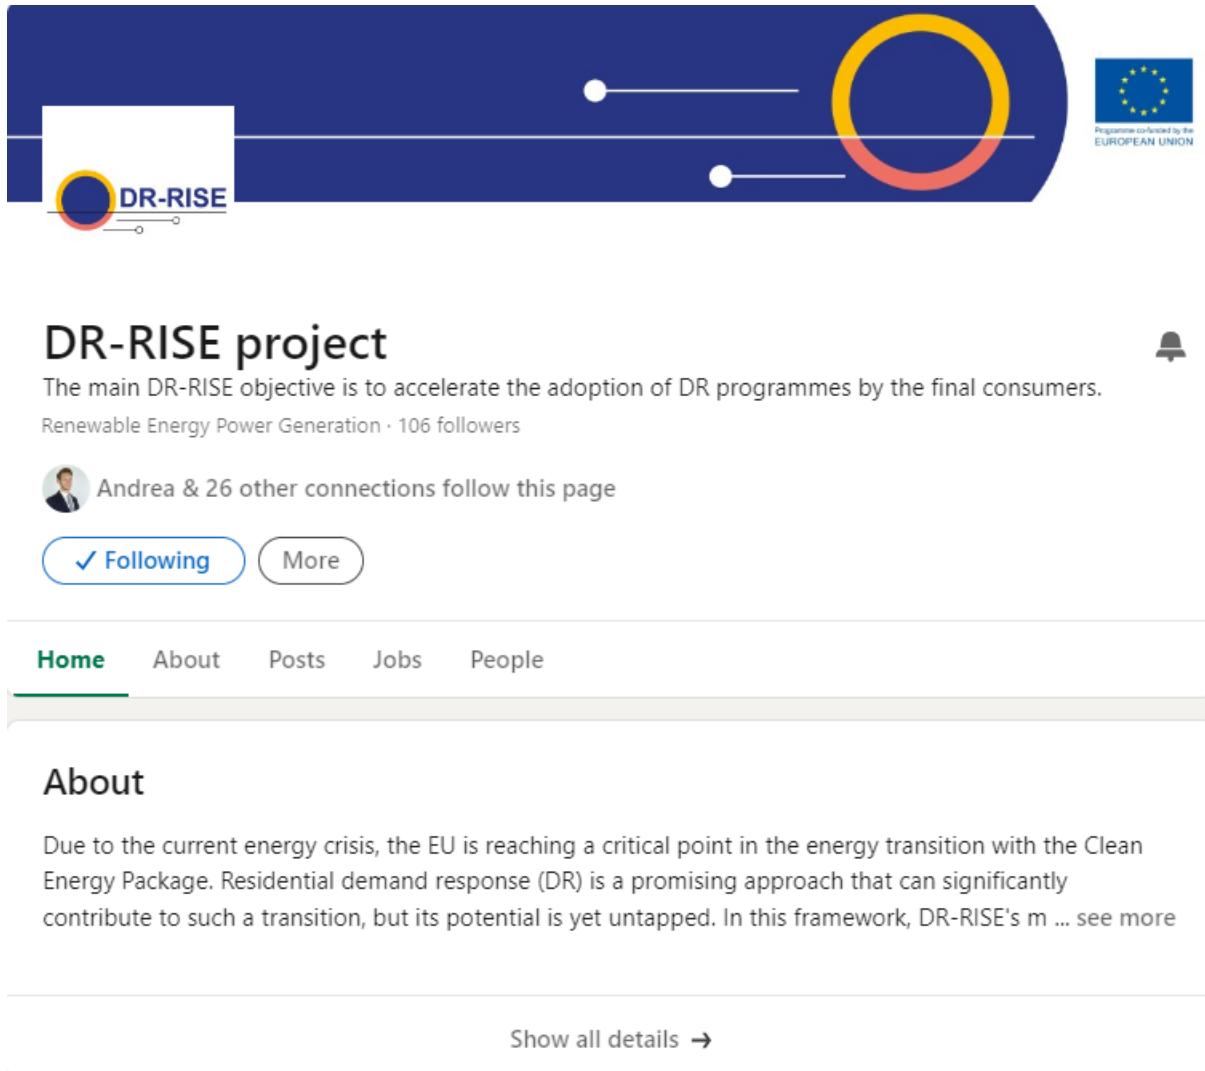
DR-RISE

Programme co-funded by the EUROPEAN UNION

DR-RISE project

The main DR-RISE objective is to accelerate the adoption of DR programmes by the final consumers.

Renewable Energy Power Generation · 106 followers

Andrea & 26 other connections follow this page

✓ Following More

Home About Posts Jobs People

About

Due to the current energy crisis, the EU is reaching a critical point in the energy transition with the Clean Energy Package. Residential demand response (DR) is a promising approach that can significantly contribute to such a transition, but its potential is yet untapped. In this framework, DR-RISE's m ... see more

Show all details →